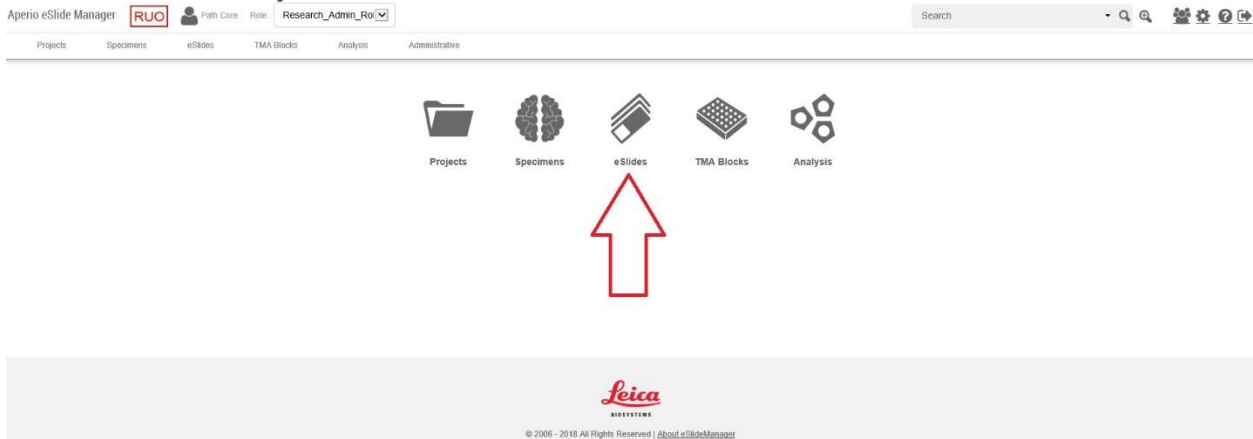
Aperio eSlide Manager RUO Path Core Role Research_Admin_Ro

Search

Projects Specimens eSlides TMA Blocks Analysis Administrative

Projects Specimens eSlides TMA Blocks Analysis

Leica
BIOSYSTEMS

© 2006 - 2018 All Rights Reserved | About eSlideManager